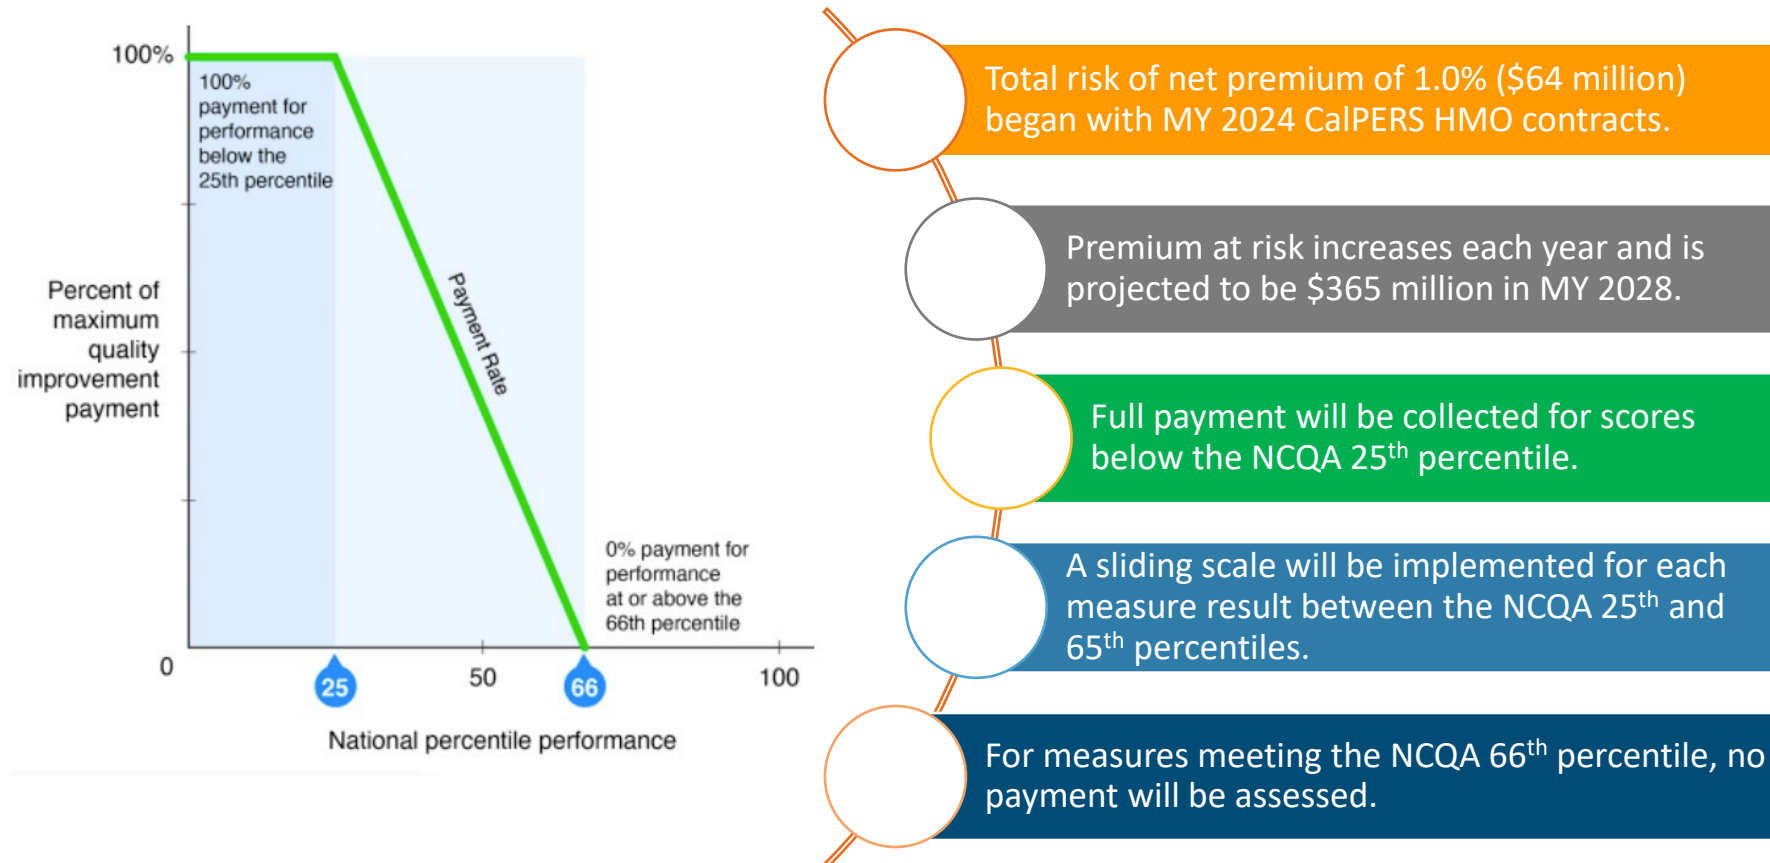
100%

100% payment for performance below the 25th percentile

Payment Rate

Percent of maximum quality improvement payment

0% payment for performance at or above the 66th percentile

0

25

50

66

100

National percentile performance

Total risk of net premium of 1.0% ($64 million) began with MY 2024 CalPERS HMO contracts.

Premium at risk increases each year and is projected to be $365 million in MY 2028.

Full payment will be collected for scores below the NCQA 25$^{th}$ percentile.

A sliding scale will be implemented for each measure result between the NCQA 25$^{th}$ and 65$^{th}$ percentiles.

For measures meeting the NCQA 66$^{th}$ percentile, no payment will be assessed.